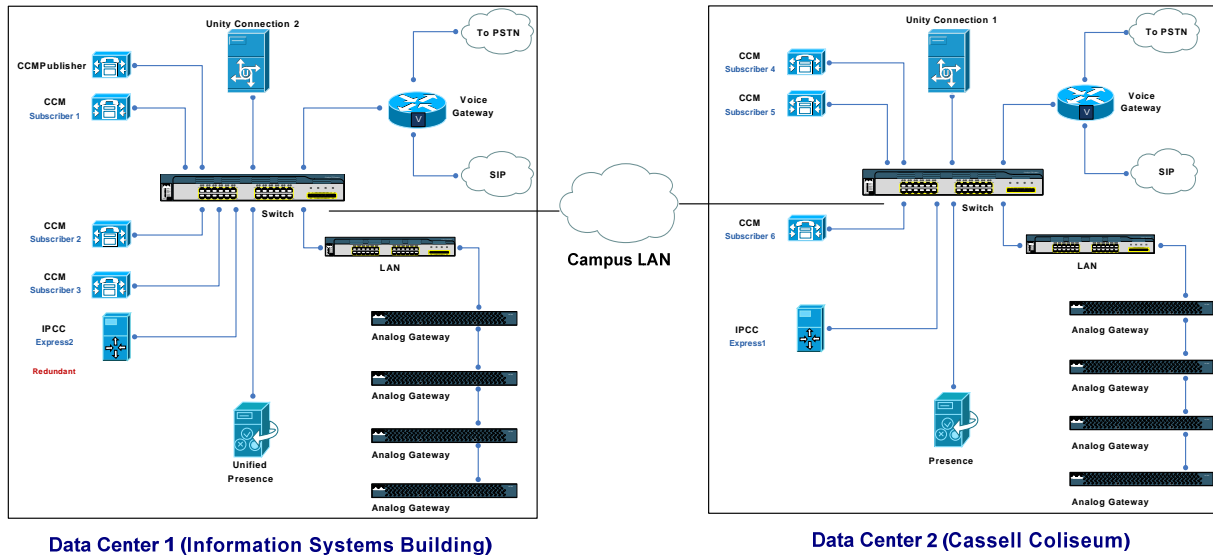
Unity Connection 2

To PSTN

CCMPublisher

CCM
Subscriber 1

Voice Gateway

SIP

Switch

CCM
Subscriber 2

LAN

CCM
Subscriber 3

IPCC
Express2

Redundant

Analog Gateway

Analog Gateway

Analog Gateway

Unified Presence

Analog Gateway

Data Center 1 (Information Systems Building)

Campus LAN

Unity Connection 1

To PSTN

CCM
Subscriber 4

CCM
Subscriber 5

Voice Gateway

SIP

Switch

CCM
Subscriber 6

LAN

Analog Gateway

IPCC
Express1

Analog Gateway

Presence

Analog Gateway

Analog Gateway

Data Center 2 (Cassell Coliseum)